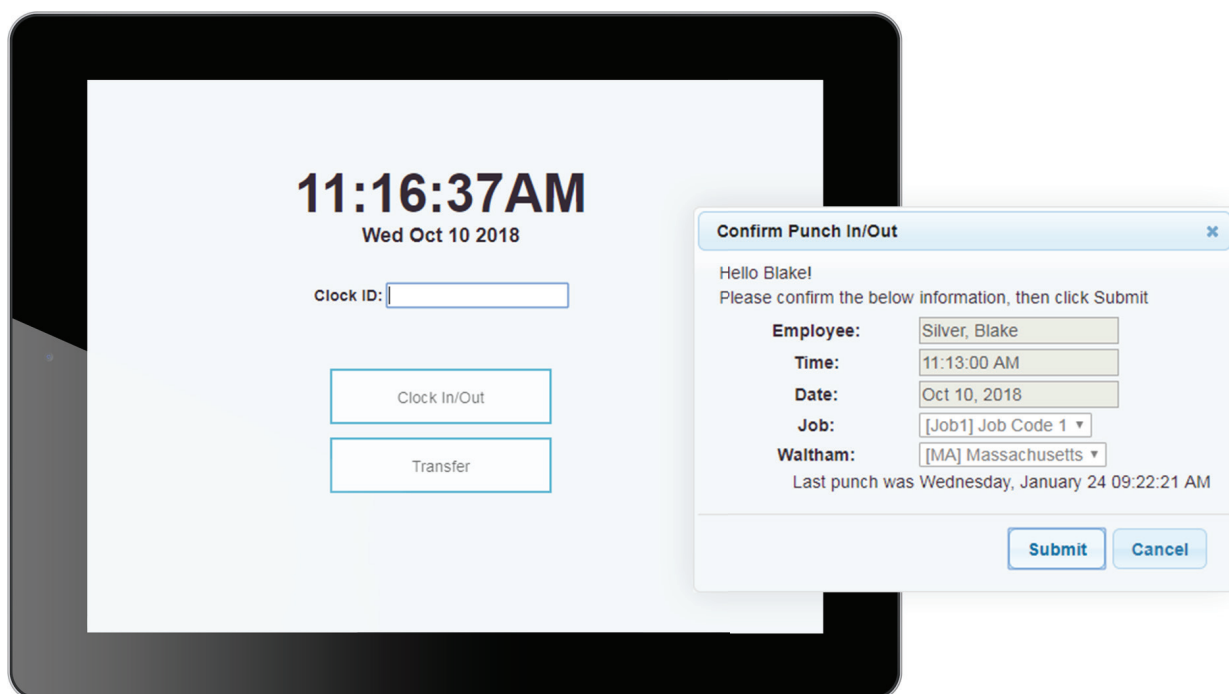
11:16:37AM
Wed Oct 10 2018

Clock ID:

Clock In/Out

Transfer

Confirm Punch In/Out

Hello Blake!
Please confirm the below information, then click Submit

| | |
|---|---|
| Employee: | Silver, Blake |
| Time: | 11:13:00 AM |
| Date: | Oct 10, 2018 |
| Job: | [Job1] Job Code 1 ▾ |
| Waltham: | [MA] Massachusetts ▾ |

Last punch was Wednesday, January 24 09:22:21 AM

Submit Cancel